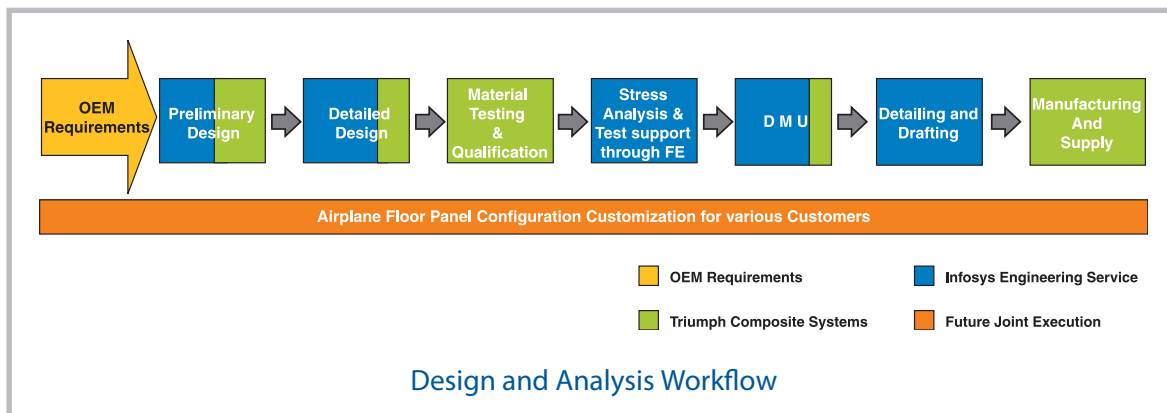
OEM Requirements

Preliminary Design

Detailed Design

Material Testing & Qualification

Stress Analysis & Test support through FE

D M U

Detailing and Drafting

Manufacturing And Supply

Airplane Floor Panel Configuration Customization for various Customers

OEM Requirements

Infosys Engineering Service

Triumph Composite Systems

Future Joint Execution

Design and Analysis Workflow